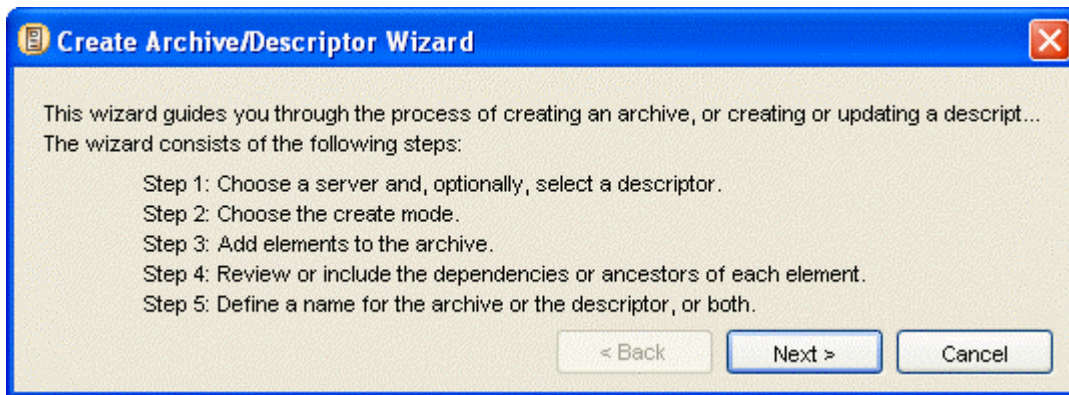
Create Archive/Descriptor Wizard

This wizard guides you through the process of creating an archive, or creating or updating a descript... The wizard consists of the following steps:

Step 1: Choose a server and, optionally, select a descriptor.
Step 2: Choose the create mode.
Step 3: Add elements to the archive.
Step 4: Review or include the dependencies or ancestors of each element.
Step 5: Define a name for the archive or the descriptor, or both.

< Back
Next >
Cancel